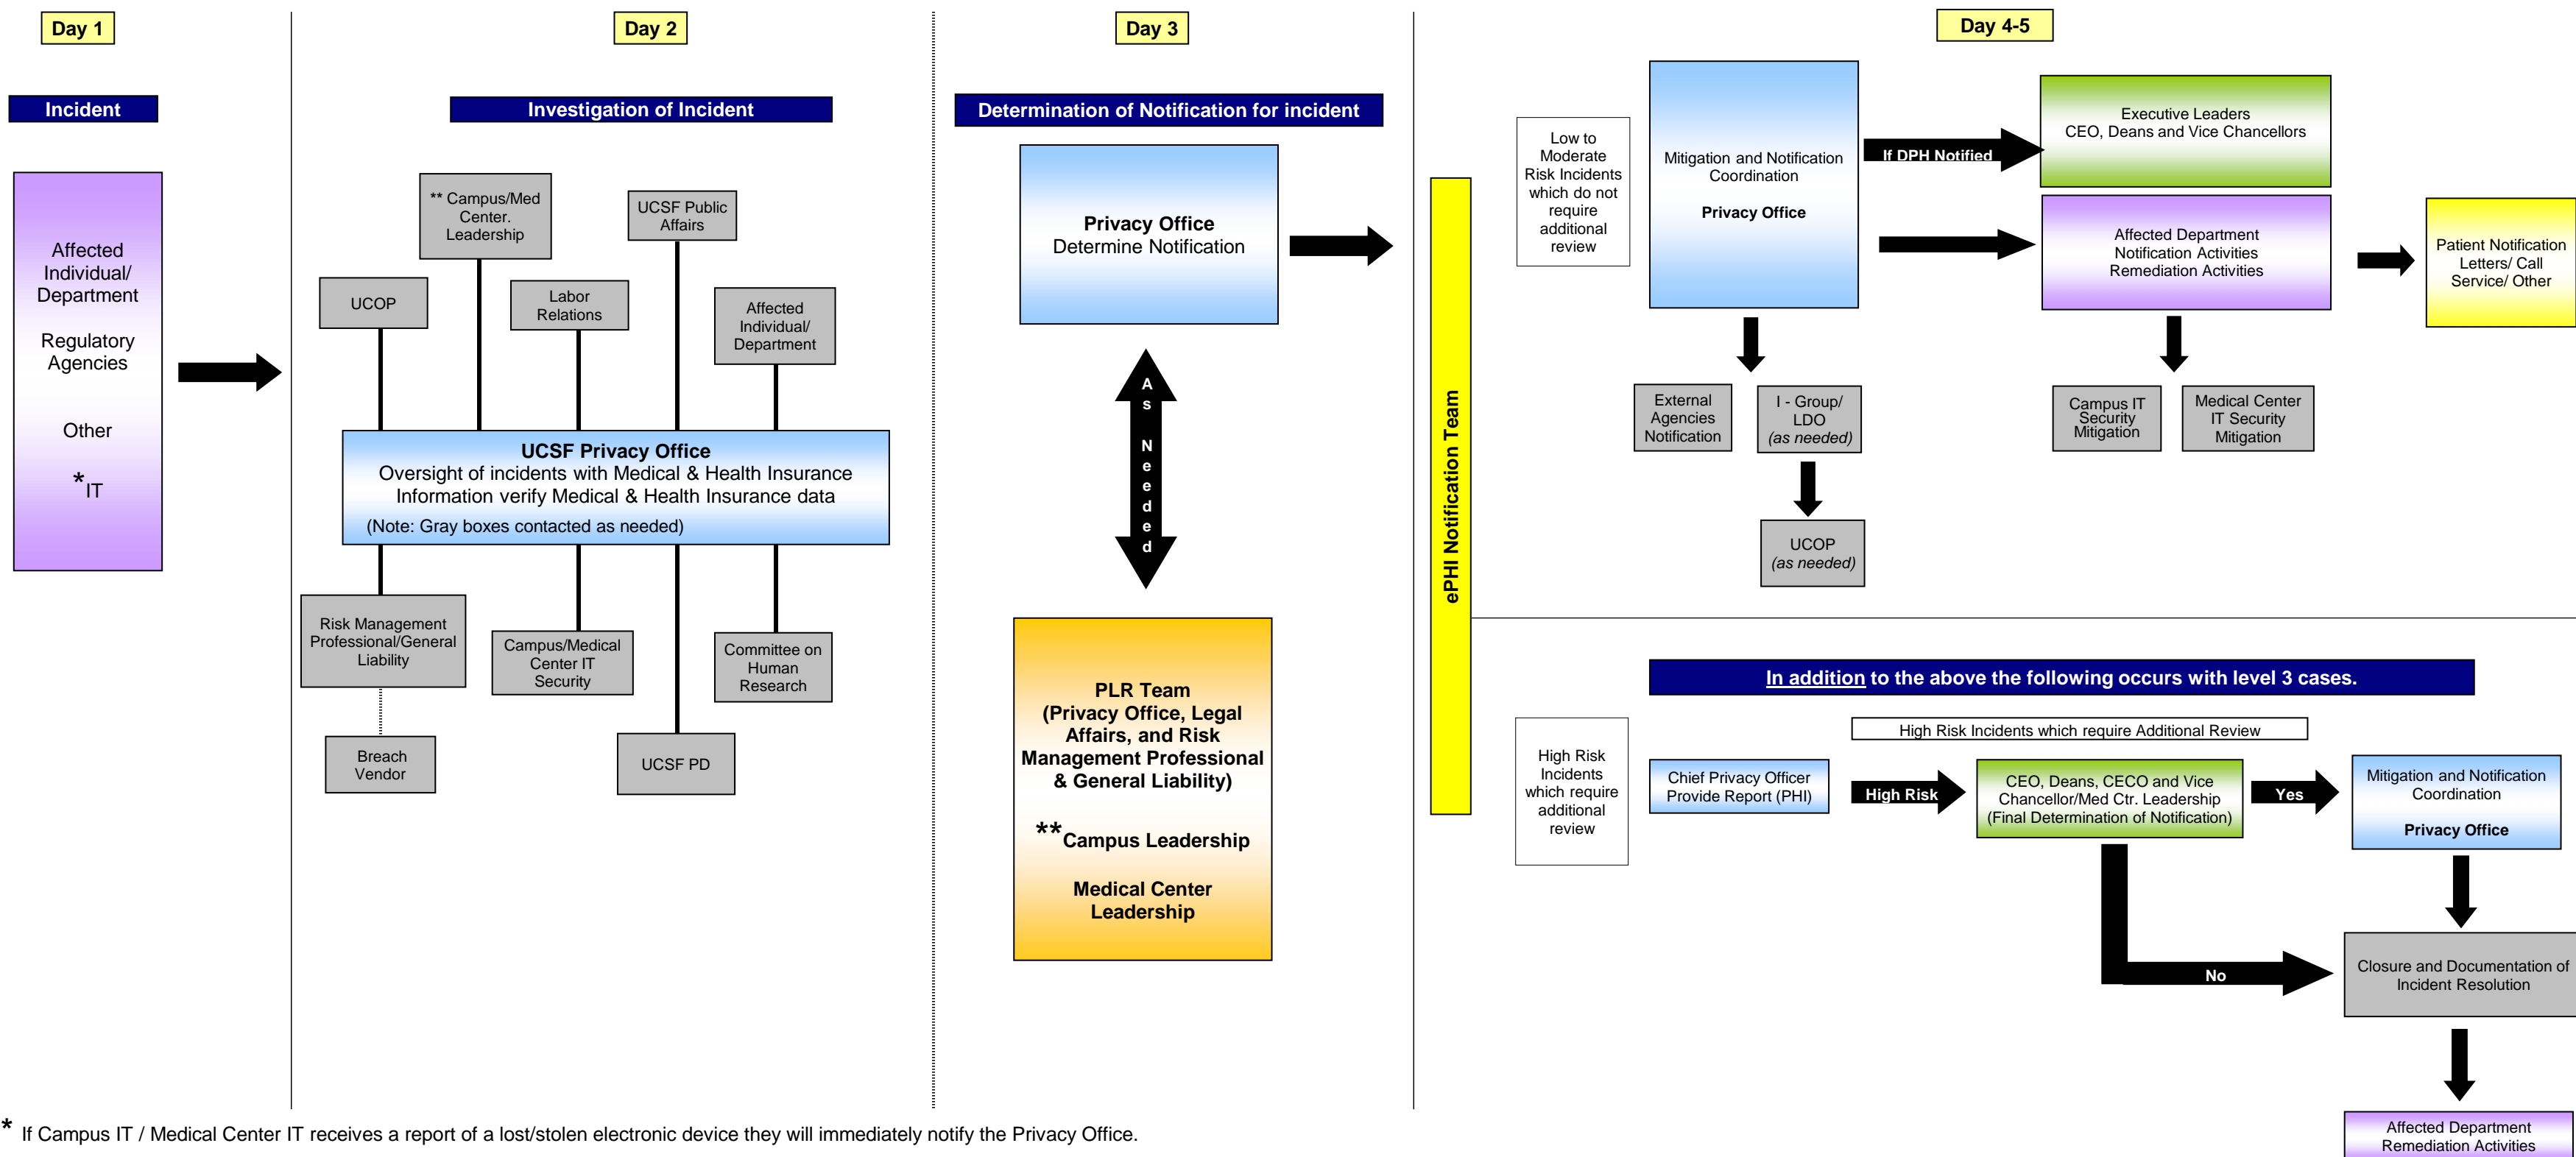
Day 1

Incident

Affected Individual/ Department

Regulatory Agencies

Other

*IT

Day 2

Investigation of Incident

** Campus/Med Center. Leadership

UCSF Public Affairs

UCOP

Labor Relations

Affected Individual/ Department

UCSF Privacy Office
Oversight of incidents with Medical & Health Insurance Information verify Medical & Health Insurance data
(Note: Gray boxes contacted as needed)

Risk Management Professional/General Liability

Campus/Medical Center IT Security

Committee on Human Research

Breach Vendor

UCSF PD

Day 3

Determination of Notification for incident

Privacy Office
Determine Notification

As Needed

PLR Team
(Privacy Office, Legal Affairs, and Risk Management Professional & General Liability)

**Campus Leadership

Medical Center Leadership

Day 4-5

ePHI Notification Team

Low to Moderate Risk Incidents which do not require additional review

Mitigation and Notification Coordination

Privacy Office

If DPH Notified

Executive Leaders
CEO, Deans and Vice Chancellors

Affected Department Notification Activities Remediation Activities

Patient Notification Letters/ Call Service/ Other

External Agencies Notification

I - Group/ LDO (as needed)

UCOP (as needed)

Campus IT Security Mitigation

Medical Center IT Security Mitigation

In addition to the above the following occurs with level 3 cases.

High Risk Incidents which require Additional Review

High Risk Incidents which require additional review

Chief Privacy Officer Provide Report (PHI)

High Risk

CEO, Deans, CECO and Vice Chancellor/Med Ctr. Leadership (Final Determination of Notification)

Yes

Mitigation and Notification Coordination

Privacy Office

No

Closure and Documentation of Incident Resolution

Affected Department Remediation Activities

* If Campus IT / Medical Center IT receives a report of a lost/stolen electronic device they will immediately notify the Privacy Office.